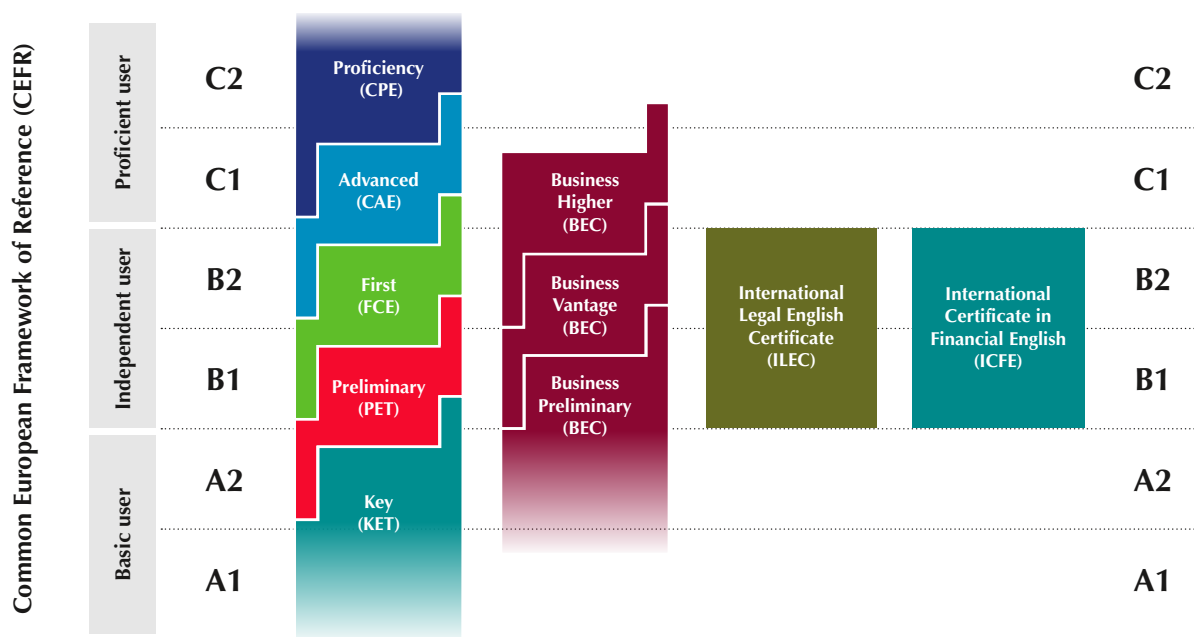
Common European Framework of Reference (CEFR)

Proficient user

Independent user

Basic user

C2

C1

B2

B1

A2

A1

Proficiency (CPE)

Advanced (CAE)

First (FCE)

Preliminary (PET)

Key (KET)

Business Higher (BEC)

Business Vantage (BEC)

Business Preliminary (BEC)

International Legal English Certificate (ILEC)

International Certificate in Financial English (ICFE)

C2

C1

B2

B1

A2

A1